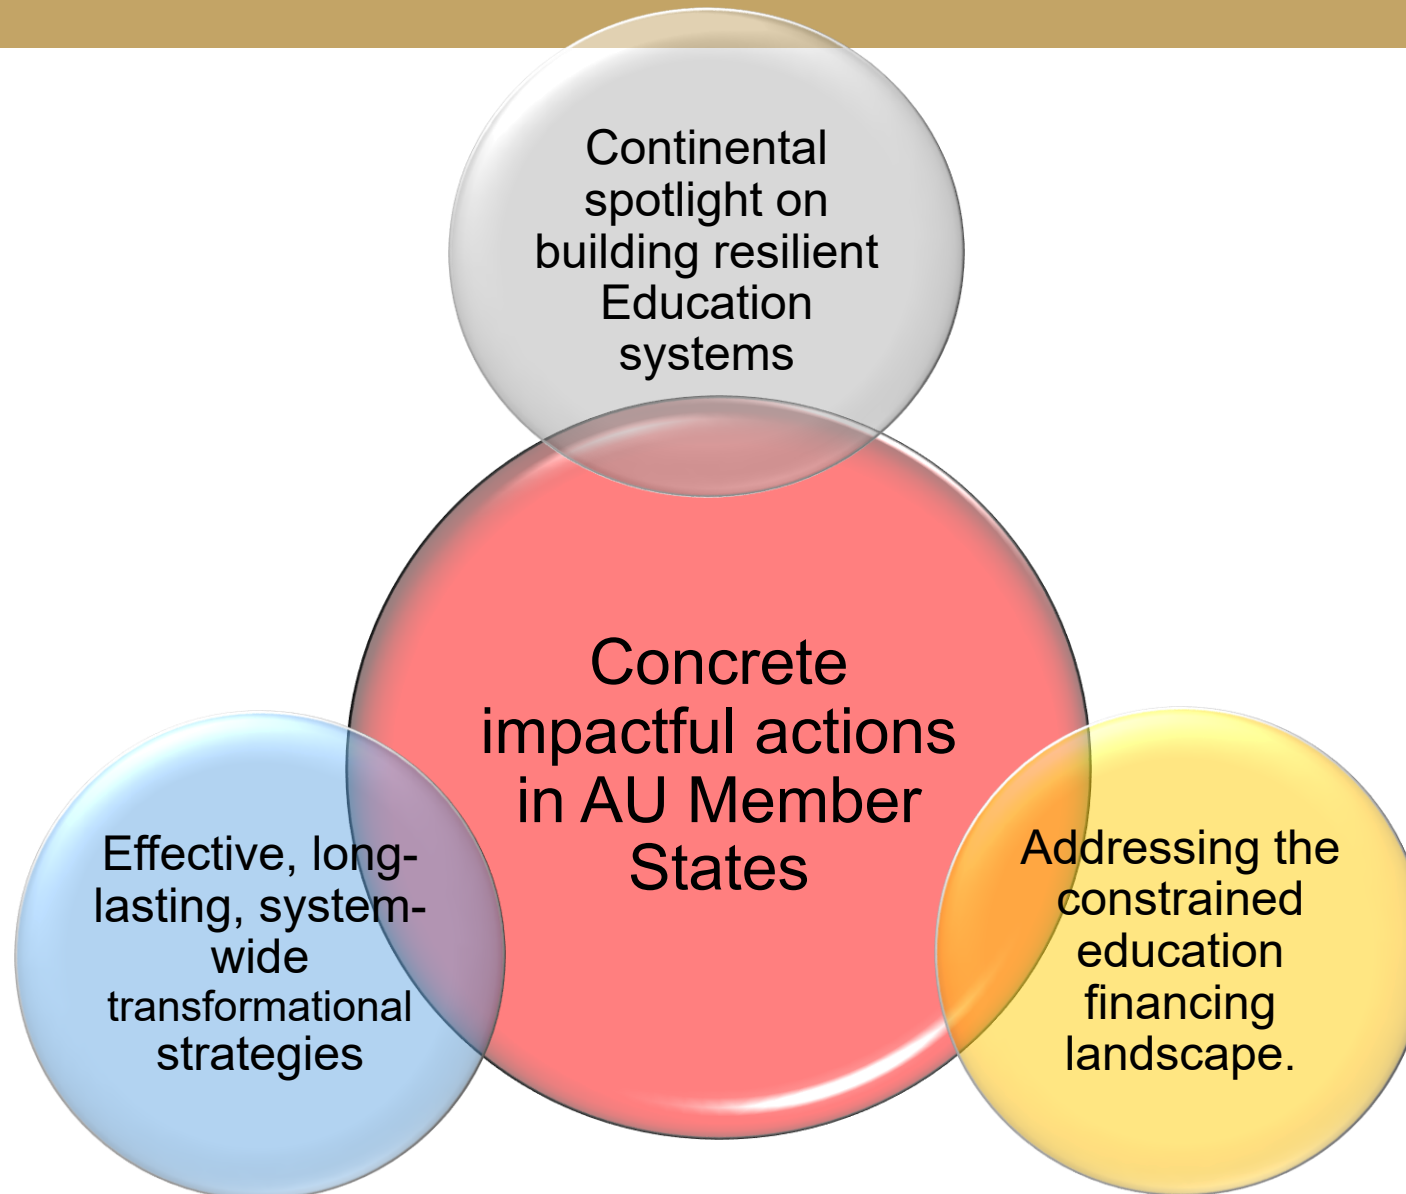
Continental spotlight on building resilient Education systems

Concrete impactful actions in AU Member States

Effective, long-lasting, system-wide transformational strategies

Addressing the constrained education financing landscape.